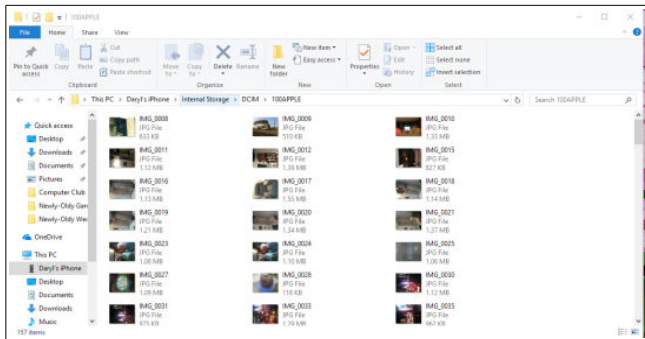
100APPLE

File Home Share View

Pin to Quick access Copy Paste Cut Copy path Paste shortcut
Clipboard

Move to Copy to Delete Rename
Organize

New folder New item Easy access
New

Properties Open Edit History
Open

Select all Select none Invert selection
Select

This PC > Daryl's iPhone > Internal Storage > DCIM > 100APPLE

Search 100APPLE

Quick access
Desktop
Downloads
Documents
Pictures
Computer Club
Newly-Oldy Gen
Newly-Oldy We
OneDrive
This PC
Daryl's iPhone
Desktop
Documents
Downloads
Music

IMG_0008 JPG File 633 KB
IMG_0009 JPG File 510 KB
IMG_0010 JPG File 1.33 MB
IMG_0011 JPG File 1.12 MB
IMG_0012 JPG File 1.39 MB
IMG_0015 JPG File 827 KB
IMG_0016 JPG File 1.13 MB
IMG_0017 JPG File 1.55 MB
IMG_0018 JPG File 1.14 MB
IMG_0019 JPG File 1.21 MB
IMG_0020 JPG File 1.34 MB
IMG_0021 JPG File 1.37 MB
IMG_0023 JPG File 1.08 MB
IMG_0024 JPG File 1.10 MB
IMG_0025 JPG File 1.06 MB
IMG_0027 JPG File 1.08 MB
IMG_0028 JPG File 118 KB
IMG_0030 JPG File 1.12 MB
IMG_0031 JPG File 975 KB
IMG_0033 JPG File 1.79 MB
IMG_0035 JPG File 967 KB

157 items